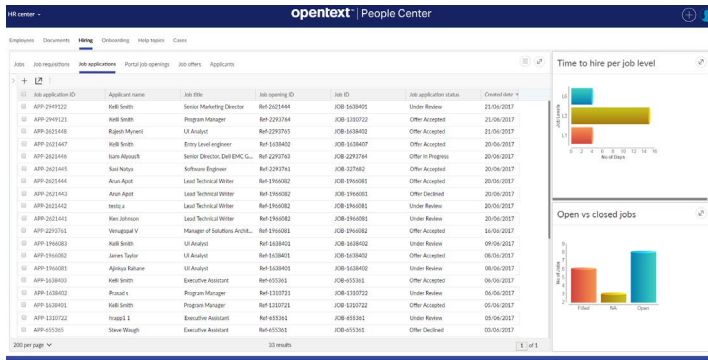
HR center
opentext™ | People Center

Employees Documents Hiring Onboarding Help topics Cases

Jobs Job requisitions Job applications Portal job openings Job offers Applicants

| Job application ID | Applicant name | Job title | Job opening ID | Job ID | Job application status | Created date |
|---|---|---|---|---|---|---|
| APP-2949122 | Kelli Smith | Senior Marketing Director | Ref-2621444 | JOB-1638401 | Under Review | 21/06/2017 |
| APP-2949121 | Kelli Smith | Program Manager | Ref-2293764 | JOB-1310722 | Offer Accepted | 21/06/2017 |
| APP-2621448 | Rajesh Myneni | UI Analyst | Ref-2293765 | JOB-1638401 | Offer Accepted | 21/06/2017 |
| APP-2621447 | Kelli Smith | Entry Level engineer | Ref-1638402 | JOB-1638402 | Offer Accepted | 20/06/2017 |
| APP-2621446 | Isam Alyousfi | Senior Director, Dell EMC G... | Ref-2293763 | JOB-2293764 | Offer In Progress | 20/06/2017 |
| APP-2621445 | Sasi Natya | Software Engineer | Ref-2293761 | JOB-327682 | Offer Accepted | 20/06/2017 |
| APP-2621444 | Arun Apot | Lead Technical Writer | Ref-1966082 | JOB-1966081 | Offer Accepted | 20/06/2017 |
| APP-2621443 | Arun Apot | Lead Technical Writer | Ref-1966082 | JOB-1966081 | Offer Declined | 20/06/2017 |
| APP-2621442 | testp.s | Lead Technical Writer | Ref-1966082 | JOB-1966081 | Under Review | 20/06/2017 |
| APP-2621441 | Ken Johnson | Lead Technical Writer | Ref-1966082 | JOB-1966081 | Under Review | 19/06/2017 |
| APP-2293761 | Venugopal V | Manager of Solutions Archit... | Ref-1966081 | JOB-1966082 | Offer Accepted | 16/06/2017 |
| APP-1966083 | Kelli Smith | UI Analyst | Ref-1638401 | JOB-1638401 | Under Review | 09/06/2017 |
| APP-1966082 | James Taylor | UI Analyst | Ref-1638401 | JOB-1638401 | Offer Accepted | 08/06/2017 |
| APP-1966081 | Ajinkya Rahane | UI Analyst | Ref-1638401 | JOB-1638401 | Under Review | 08/06/2017 |
| APP-1638403 | Kelli Smith | Executive Assistant | Ref-655361 | JOB-655361 | Offer Accepted | 06/06/2017 |
| APP-1638402 | Prasad s | Program Manager | Ref-1310721 | JOB-1310722 | Under Review | 06/06/2017 |
| APP-1638401 | Kelli Smith | Program Manager | Ref-1310721 | JOB-1310722 | Offer Accepted | 05/06/2017 |
| APP-1310722 | hrapp1 1 | Executive Assistant | Ref-655361 | JOB-655361 | Under Review | 05/06/2017 |
| APP-655365 | Steve Waugh | Executive Assistant | Ref-655361 | JOB-655361 | Offer Declined | 04/06/2017 |

200 per page
33 results
1 of 1

Time to hire per job level
Job Levels
No of Days
0 2 4 6 8 10 12 14 16

Open vs closed jobs
No of Jobs
Filled NA Open